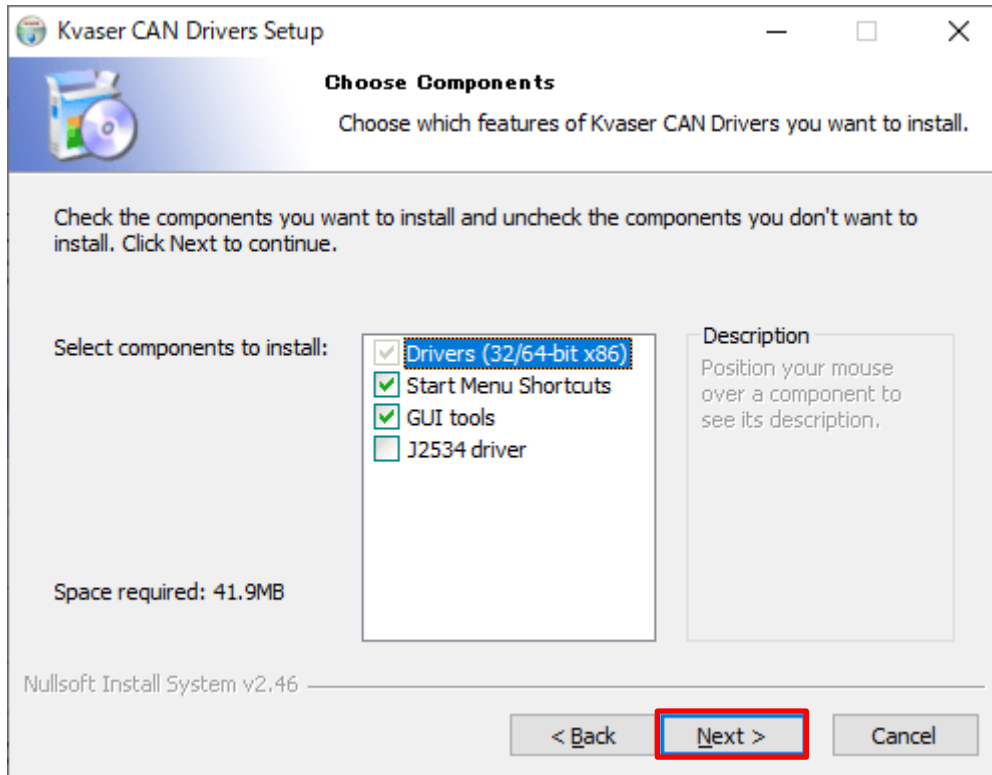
Kvaser CAN Drivers Setup

Choose Components

Choose which features of Kvaser CAN Drivers you want to install.

Check the components you want to install and uncheck the components you don't want to install. Click Next to continue.

Select components to install:

Drivers (32/64-bit x86)
Start Menu Shortcuts
GUI tools
J2534 driver

Description

Position your mouse over a component to see its description.

Space required: 41.9MB

Nullsoft Install System v2.46

< Back

Next >

Cancel